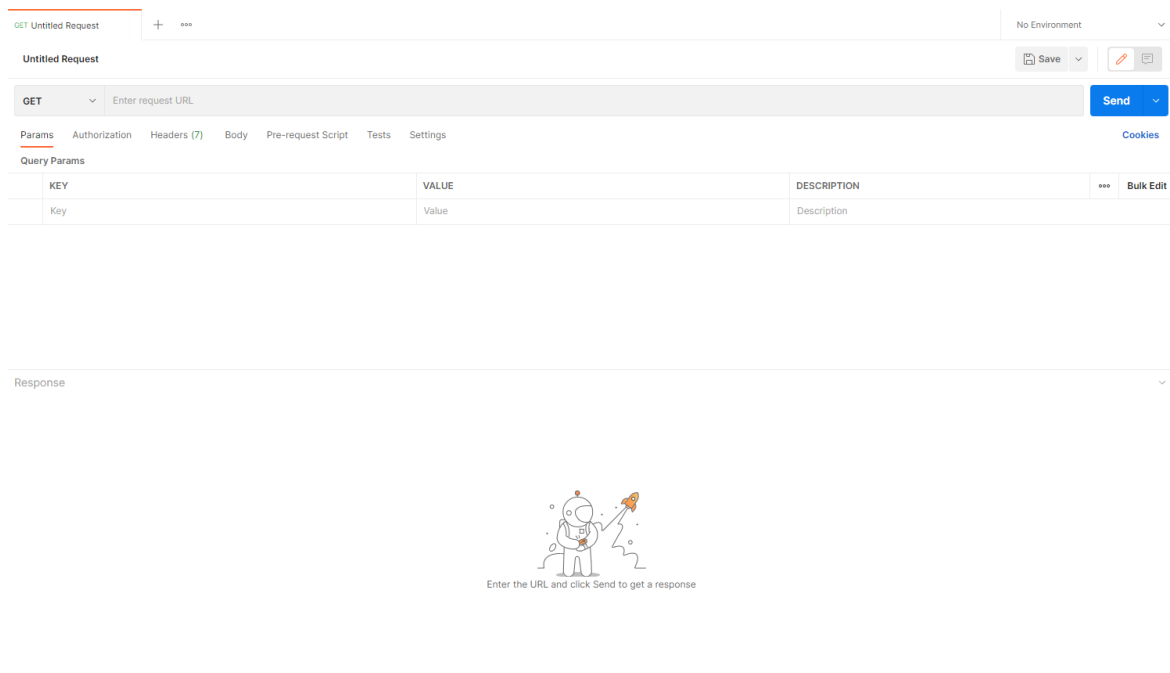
GET Untitled Request + ooo

No Environment

Untitled Request

Save

GET

Enter request URL

Send

Params Authorization Headers (7) Body Pre-request Script Tests Settings

Cookies

Query Params

| KEY | VALUE | DESCRIPTION | ooo Bulk Edit |
|---|---|---|---|
| Key | Value | Description | |

Response

Enter the URL and click Send to get a response